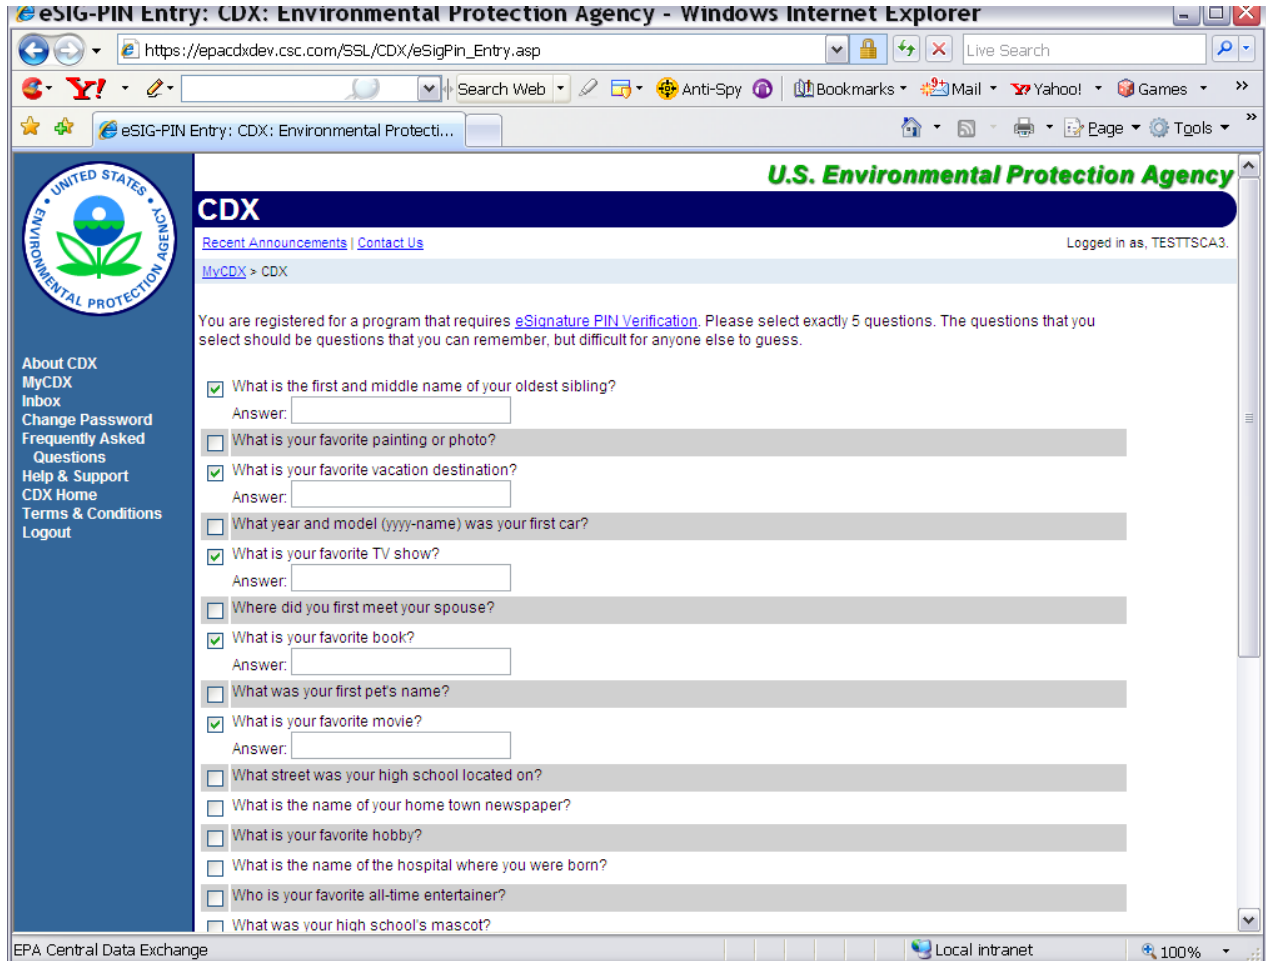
eSIG-PIN Entry: CDX: Environmental Protection Agency - Windows Internet Explorer

https://epacdxdev.csc.com/SSL/CDX/eSigPin_Entry.asp

Live Search

Y! Search Web Anti-Spy Bookmarks Mail Yahoo! Games

eSIG-PIN Entry: CDX: Environmental Protecti...

Page Tools

UNITED STATES ENVIRONMENTAL PROTECTION AGENCY

U.S. Environmental Protection Agency

CDX

Recent Announcements | Contact Us

Logged in as, TESTTSCA3.

MyCDX > CDX

About CDX
MyCDX
Inbox
Change Password
Frequently Asked Questions
Help & Support
CDX Home
Terms & Conditions
Logout

You are registered for a program that requires eSignature PIN Verification. Please select exactly 5 questions. The questions that you select should be questions that you can remember, but difficult for anyone else to guess.

What is the first and middle name of your oldest sibling?
Answer:
What is your favorite painting or photo?
What is your favorite vacation destination?
Answer:
What year and model (yyyy-name) was your first car?
What is your favorite TV show?
Answer:
Where did you first meet your spouse?
What is your favorite book?
Answer:
What was your first pet's name?
What is your favorite movie?
Answer:
What street was your high school located on?
What is the name of your home town newspaper?
What is your favorite hobby?
What is the name of the hospital where you were born?
Who is your favorite all-time entertainer?
What was your high school's mascot?

EPA Central Data Exchange
Local intranet
100%